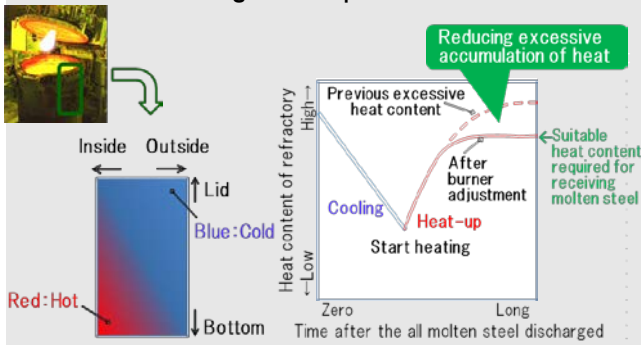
Reducing excessive accumulation of heat

Inside
Outside
Lid
Blue:Cold
Red:Hot
Bottom

Heat content of refractory
High
Low
Previous excessive heat content
After burner adjustment
Suitable heat content required for receiving molten steel
Cooling
Heat-up
Start heating
Zero
Long
Time after the all molten steel discharged